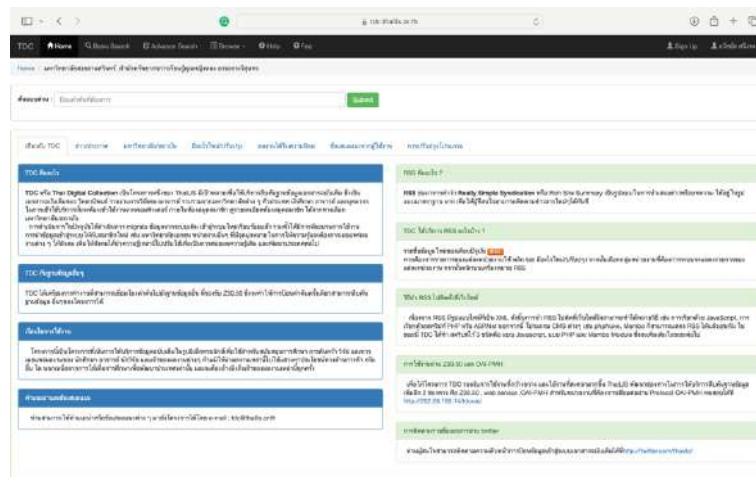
tdc.thailis.or.th

TDC Home Basic Search Advance Search Browse Help Faq

Sign Up

Home

Submit

TDC

TDC Thai Digital Collection ThaiLIS

TDC

TDC Z39.50

RSS

RSS Really Simple Syndication

TDC RSS

RSS

RSS JavaScript PHP ASP.Net CMS Mambo RSS TDC JavaScript PHP Mambo

Z39.50 OAI-PMH

TDC ThaiLIS Z39.50 OAI-PMH Protocol OAI-PMH

twitter

http://twitter.com/thaitdc